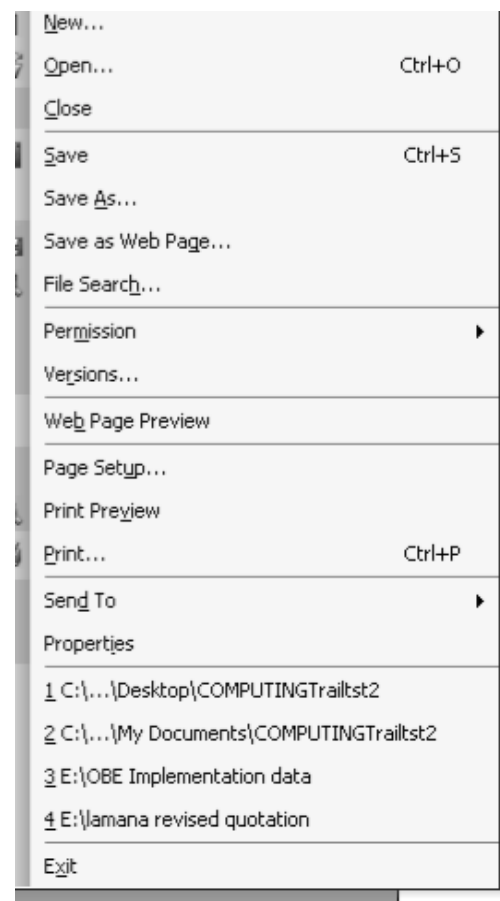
New...
Open... Ctrl+O
Close
Save Ctrl+S
Save As...
Save as Web Page...
File Search...
Permission
Versions...
Web Page Preview
Page Setup...
Print Preview
Print... Ctrl+P
Send To
Properties
1 C:\...\Desktop\COMPUTINGTrailtst2
2 C:\...\My Documents\COMPUTINGTrailtst2
3 E:\OBE Implementation data
4 E:\lamana revised quotation
Exit